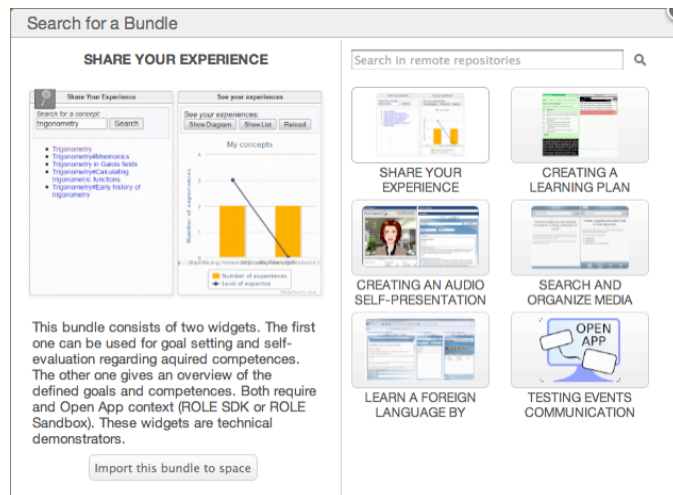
Search for a Bundle

SHARE YOUR EXPERIENCE

Share Your Experience
Search for a concept:
trigonometry
Search

- Trigonometry
- Trigonometry#Mnemonics
- Trigonometry in Galois fields
- Trigonometry#Calculating trigonometric functions
- Trigonometry#Early history of trigonometry

See your experiences
See your experiences:
Show Diagram
Show List
Reload

My concepts
Number of experiences
Number of experiences
Level of expertise

This bundle consists of two widgets. The first one can be used for goal setting and self-evaluation regarding aquired competences. The other one gives an overview of the defined goals and competences. Both require and Open App context (ROLE SDK or ROLE Sandbox). These widgets are technical demonstrators.

Import this bundle to space

Search in remote repositories

SHARE YOUR EXPERIENCE

CREATING A LEARNING PLAN

CREATING AN AUDIO SELF-PRESENTATION

SEARCH AND ORGANIZE MEDIA

LEARN A FOREIGN LANGUAGE BY

OPEN APP

TESTING EVENTS COMMUNICATION